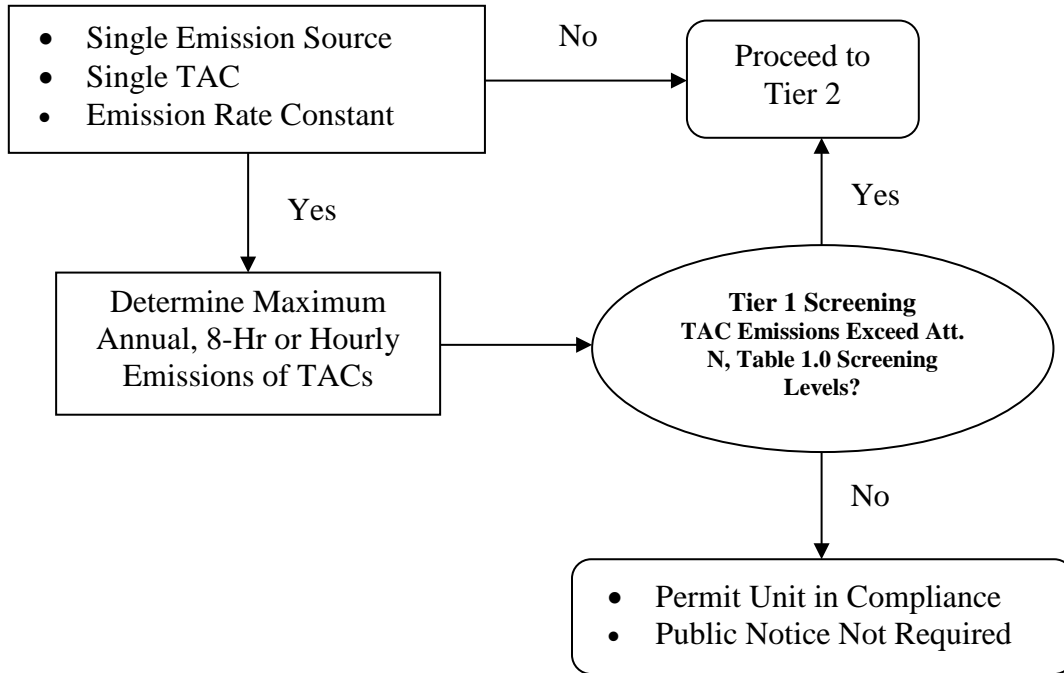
- Single Emission Source
- Single TAC
- Emission Rate Constant

No

Proceed to Tier 2

Yes

Yes

Determine Maximum Annual, 8-Hr or Hourly Emissions of TACs

**Tier 1 Screening**
**TAC Emissions Exceed Att. N, Table 1.0 Screening Levels?**

No

- Permit Unit in Compliance
- Public Notice Not Required